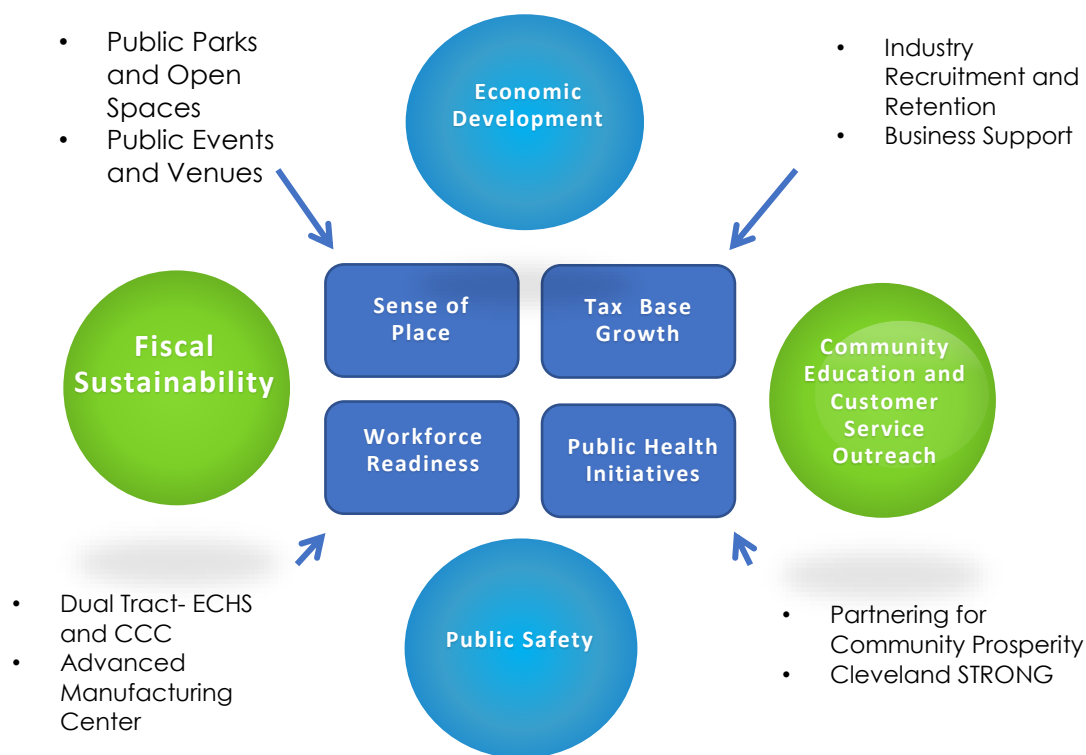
- Public Parks and Open Spaces
- Public Events and Venues

Economic Development

- Industry Recruitment and Retention
- Business Support

Fiscal Sustainability

Sense of Place

Tax Base Growth

Workforce Readiness

Public Health Initiatives

Community Education and Customer Service Outreach

- Dual Tract- ECHS and CCC
- Advanced Manufacturing Center

Public Safety

- Partnering for Community Prosperity
- Cleveland STRONG